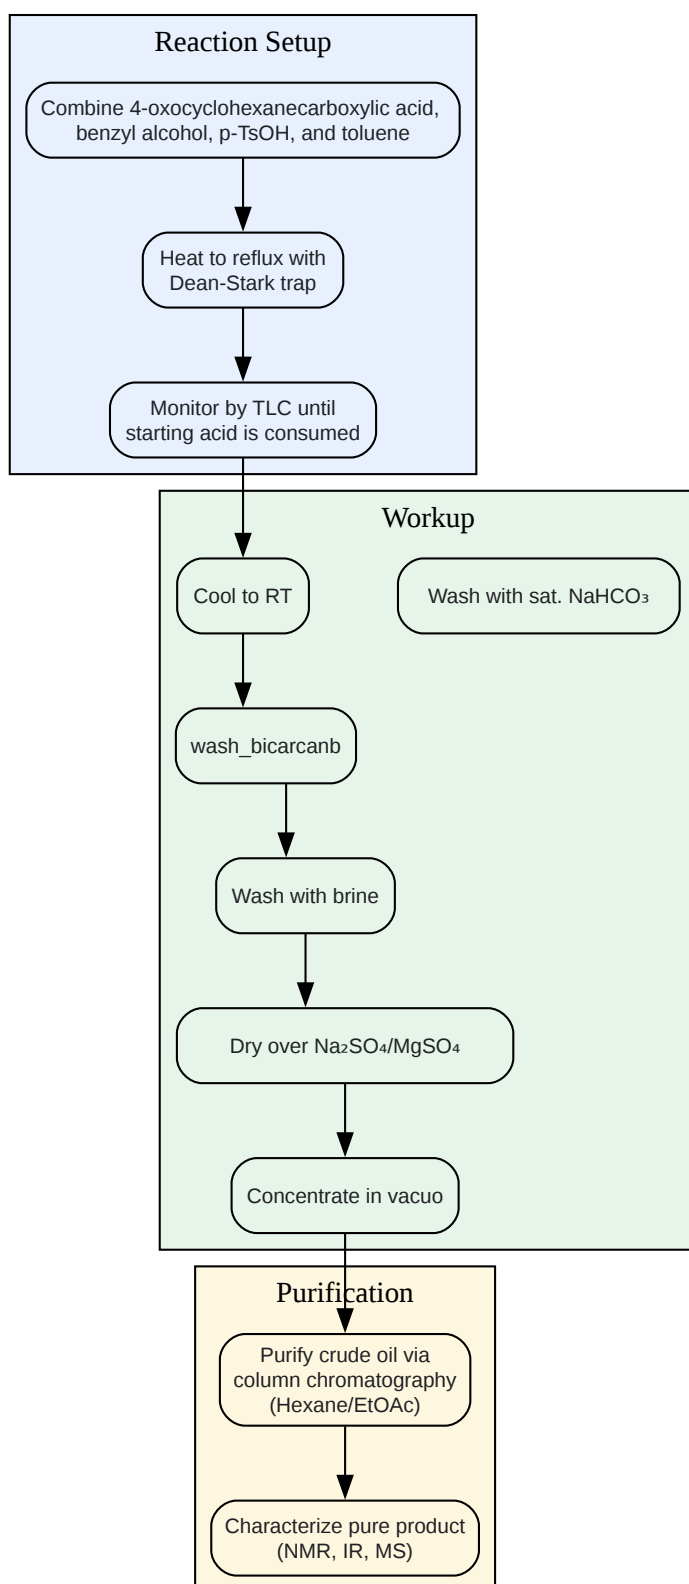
Reaction Setup

Combine 4-oxocyclohexanecarboxylic acid, benzyl alcohol, p-TsOH, and toluene

Heat to reflux with Dean-Stark trap

Monitor by TLC until starting acid is consumed

Workup

Cool to RT

Wash with sat. $NaHCO_3$

wash_bicarcanb

Wash with brine

Dry over $Na_2SO_4$/$MgSO_4$

Concentrate in vacuo

Purification

Purify crude oil via column chromatography (Hexane/EtOAc)

Characterize pure product (NMR, IR, MS)